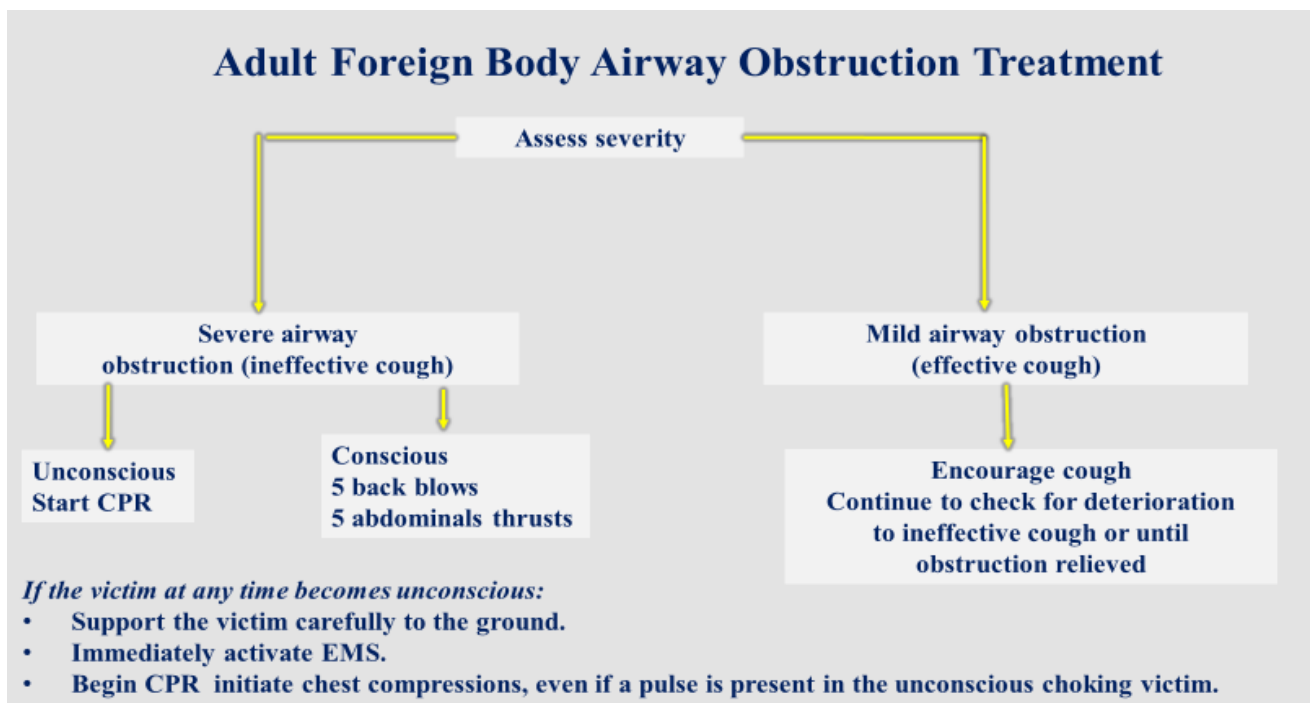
Adult Foreign Body Airway Obstruction Treatment

Assess severity

Severe airway obstruction (ineffective cough)

Mild airway obstruction (effective cough)

Unconscious
Start CPR

Conscious
5 back blows
5 abdominals thrusts

Encourage cough
Continue to check for deterioration to ineffective cough or until obstruction relieved

If the victim at any time becomes unconscious:
• Support the victim carefully to the ground.
• Immediately activate EMS.
• Begin CPR initiate chest compressions, even if a pulse is present in the unconscious choking victim.